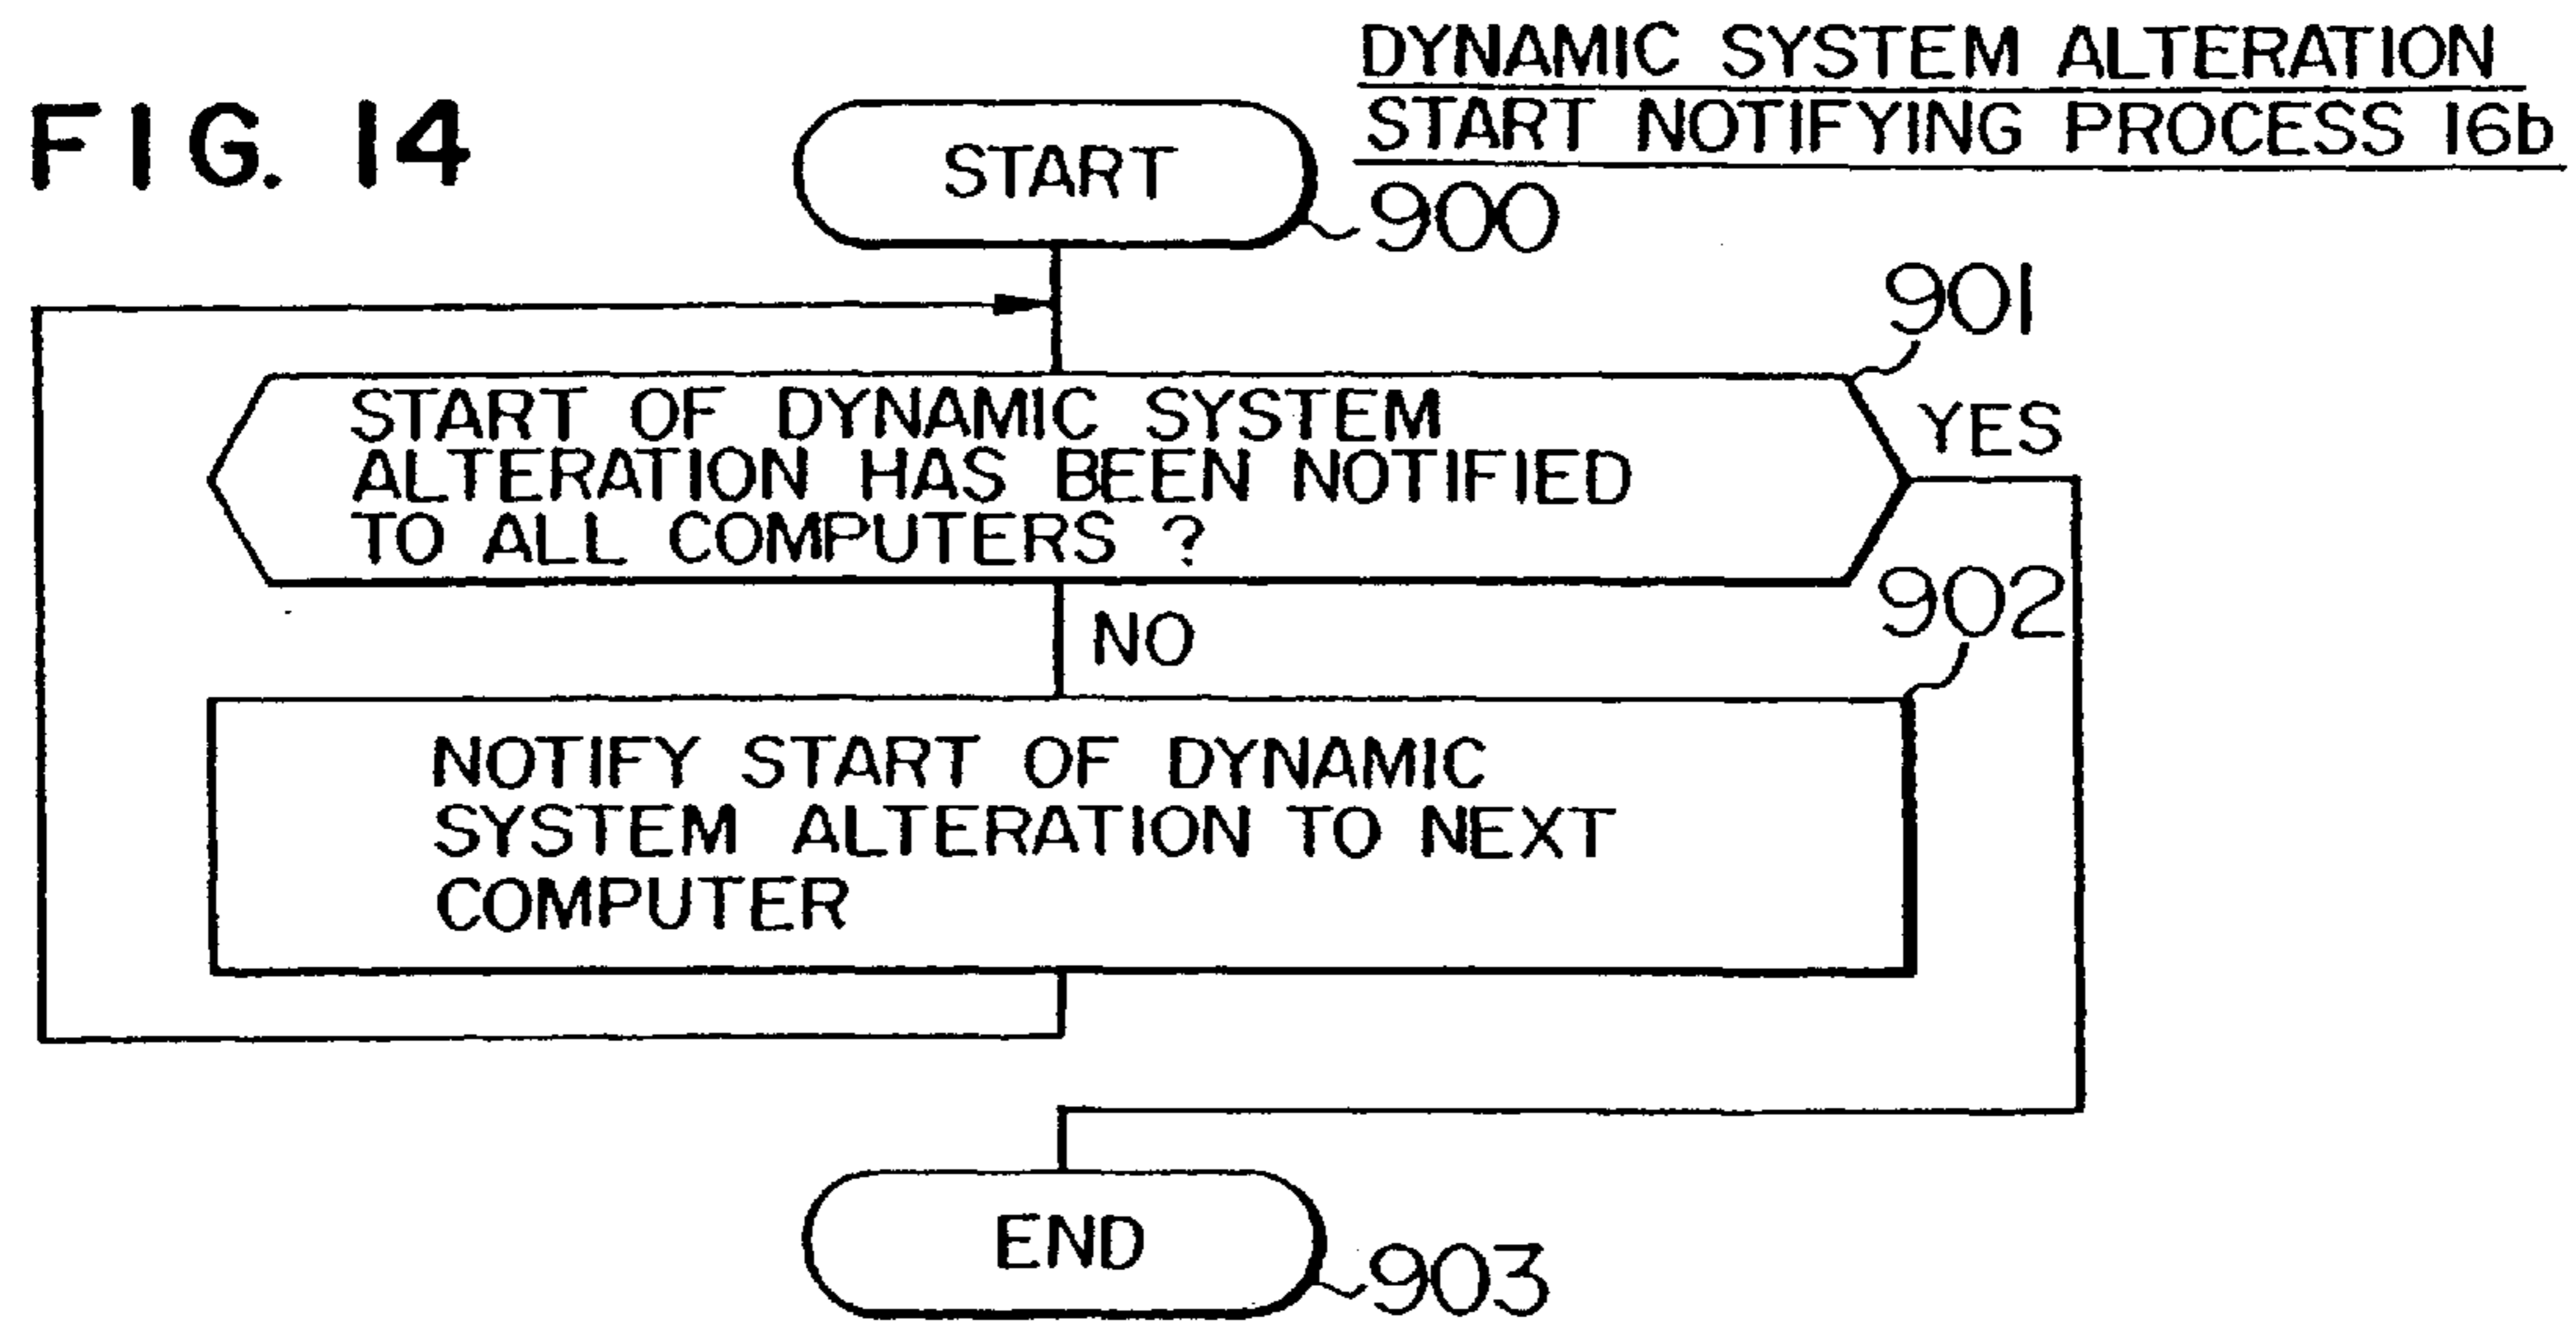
FIG. 14

DYNAMIC SYSTEM ALTERATION START NOTIFYING PROCESS 16b

START

900

901

START OF DYNAMIC SYSTEM ALTERATION HAS BEEN NOTIFIED TO ALL COMPUTERS ?

YES

NO

902

NOTIFY START OF DYNAMIC SYSTEM ALTERATION TO NEXT COMPUTER

END

903